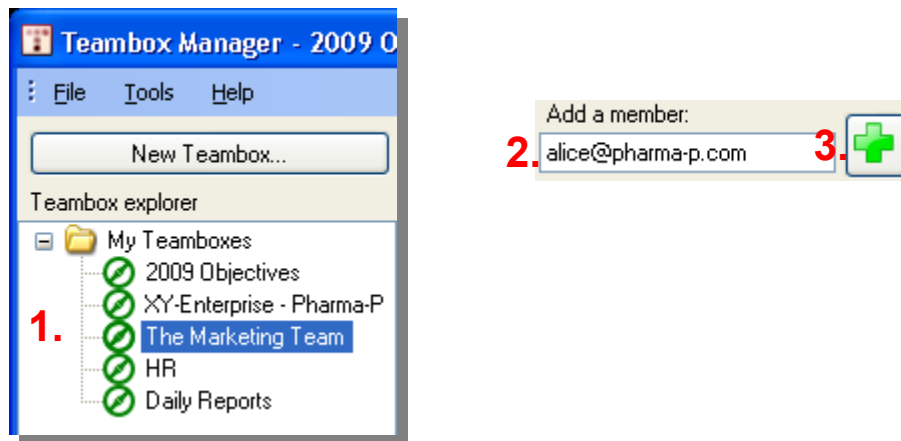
Teambox Manager - 2009 O

File Tools Help

New Teambox...

Teambox explorer

My Teamboxes

2009 Objectives

XY-Enterprise - Pharma-P

1.

The Marketing Team

HR

Daily Reports

Add a member:

2. alice@pharma-p.com

3.